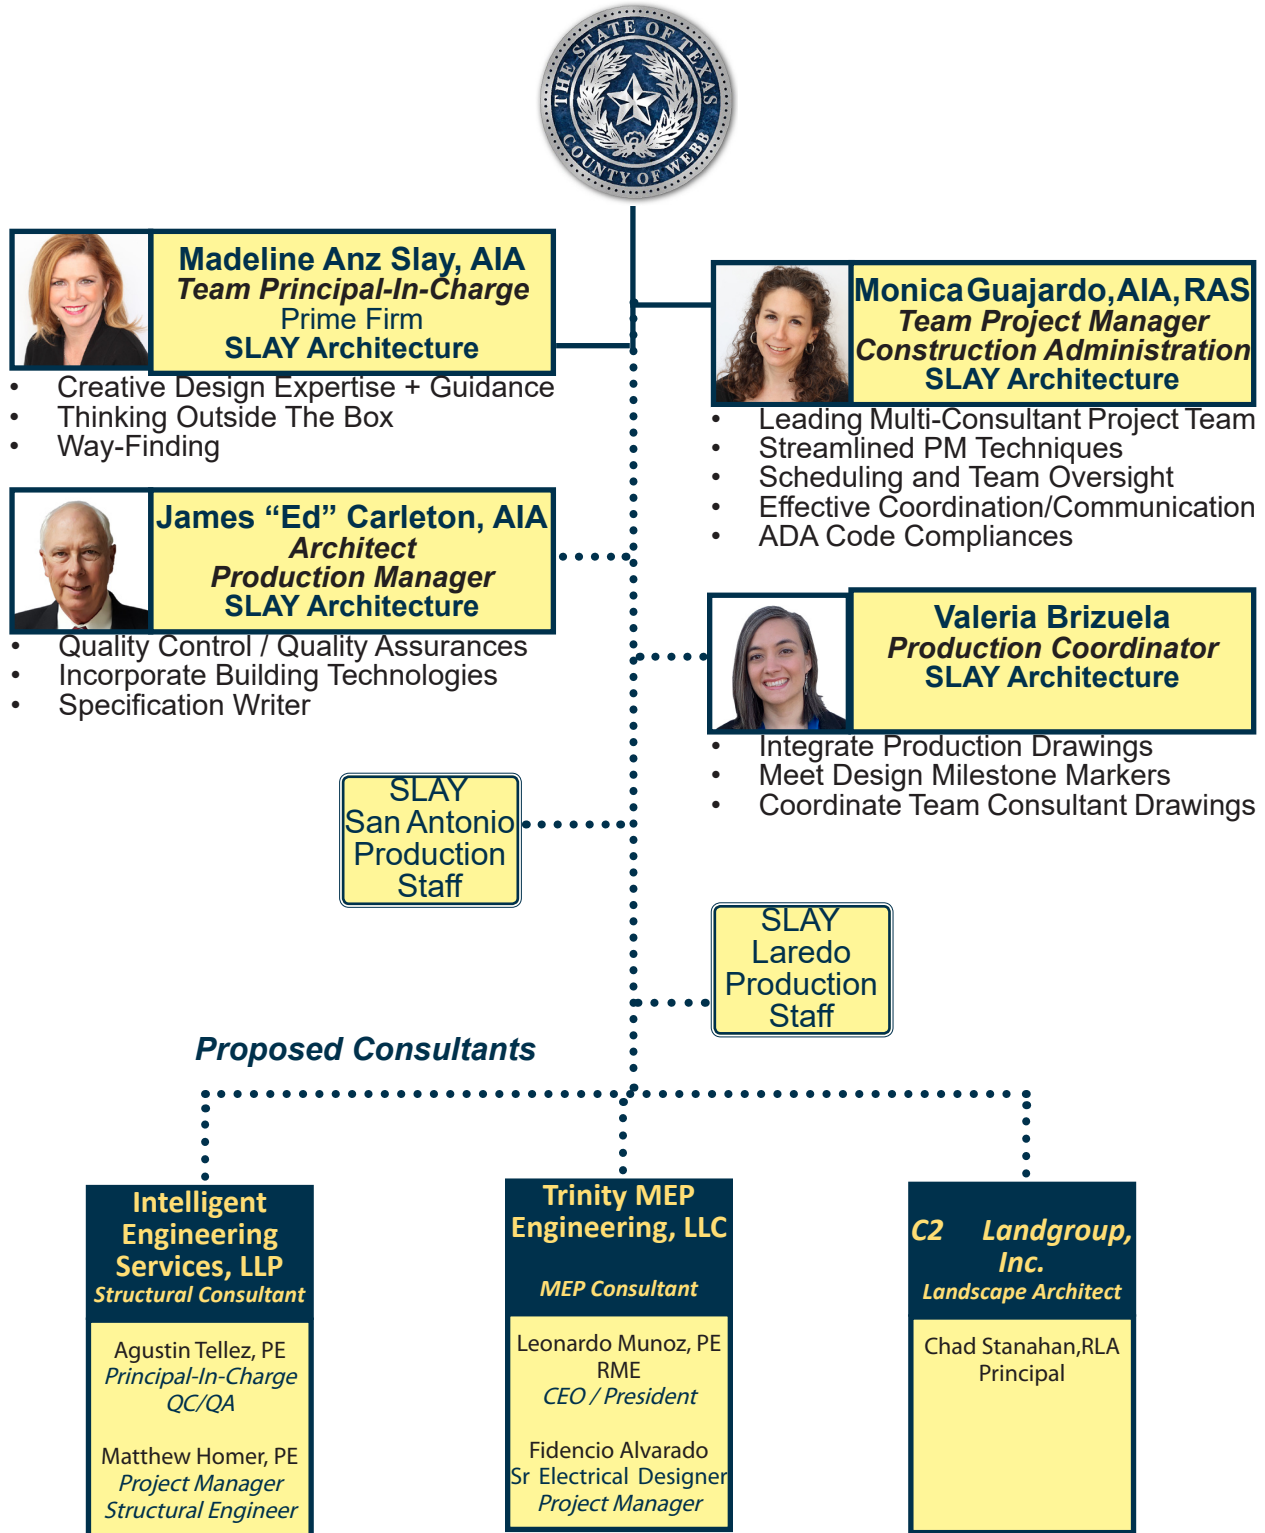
THE STATE OF TEXAS
COUNTY OF WEBB

Madeline Anz Slay, AIA
Team Principal-In-Charge
Prime Firm
SLAY Architecture

- Creative Design Expertise + Guidance
- Thinking Outside The Box
- Way-Finding

Monica Guajardo, AIA, RAS
Team Project Manager
Construction Administration
SLAY Architecture

- Leading Multi-Consultant Project Team
- Streamlined PM Techniques
- Scheduling and Team Oversight
- Effective Coordination/Communication
- ADA Code Compliances

James “Ed” Carleton, AIA
Architect
Production Manager
SLAY Architecture

- Quality Control / Quality Assurances
- Incorporate Building Technologies
- Specification Writer

Valeria Brizuela
Production Coordinator
SLAY Architecture

- Integrate Production Drawings
- Meet Design Milestone Markers
- Coordinate Team Consultant Drawings

SLAY
San Antonio
Production
Staff

SLAY
Laredo
Production
Staff

Proposed Consultants

Intelligent Engineering Services, LLP
Structural Consultant

Agustin Tellez, PE
Principal-In-Charge
QC/QA

Matthew Homer, PE
Project Manager
Structural Engineer

Trinity MEP Engineering, LLC
MEP Consultant

Leonardo Munoz, PE
RME
CEO / President

Fidencio Alvarado
Sr Electrical Designer
Project Manager

C2 Landgroup, Inc.
Landscape Architect

Chad Stanahan,RLA
Principal